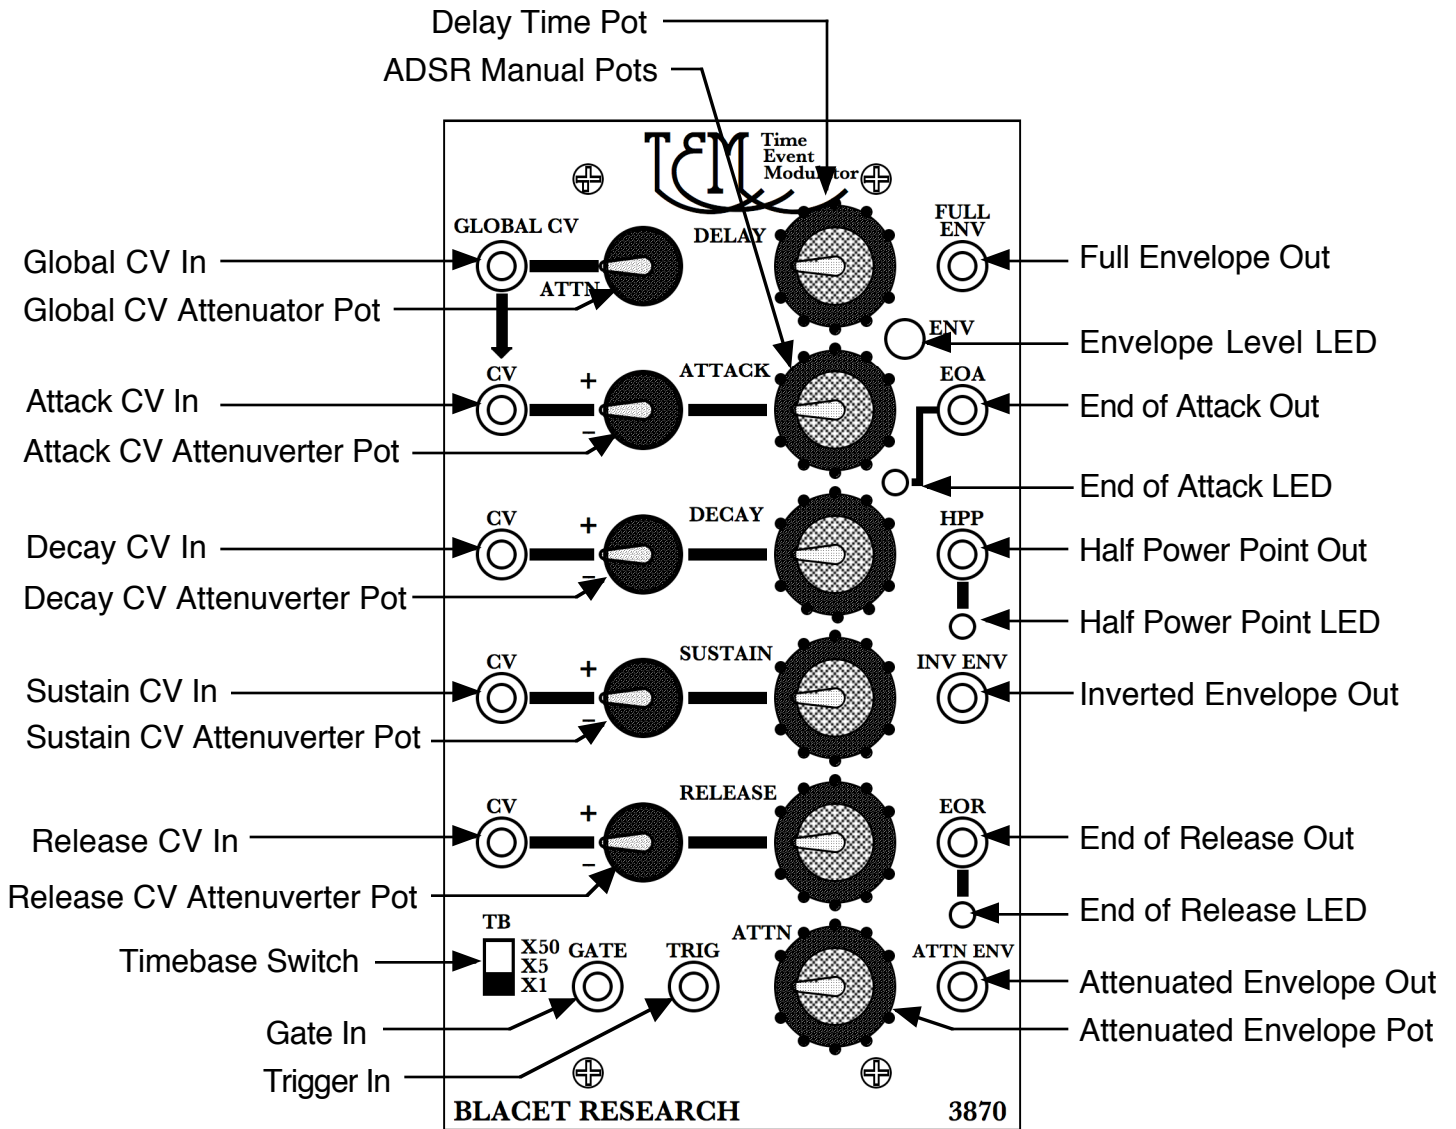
Delay Time Pot
ADSR Manual Pots

TEM Time Event Modulator

GLOBAL CV
ATTN
DELAY
FULL ENV

Global CV In
Global CV Attenuator Pot
Full Envelope Out

ENV
Envelope Level LED

CV
+
ATTACK
EOA
Attack CV In
Attack CV Attenuverter Pot
End of Attack Out
End of Attack LED

CV
+
DECAY
HPP
Decay CV In
Decay CV Attenuverter Pot
Half Power Point Out
Half Power Point LED

CV
+
SUSTAIN
INV ENV
Sustain CV In
Sustain CV Attenuverter Pot
Inverted Envelope Out

CV
+
RELEASE
EOR
Release CV In
Release CV Attenuverter Pot
End of Release Out
End of Release LED

TB
X50
X5
X1
GATE
TRIG
ATTN
ATTN ENV
Timebase Switch
Gate In
Trigger In
Attenuated Envelope Out
Attenuated Envelope Pot

BLACET RESEARCH
3870